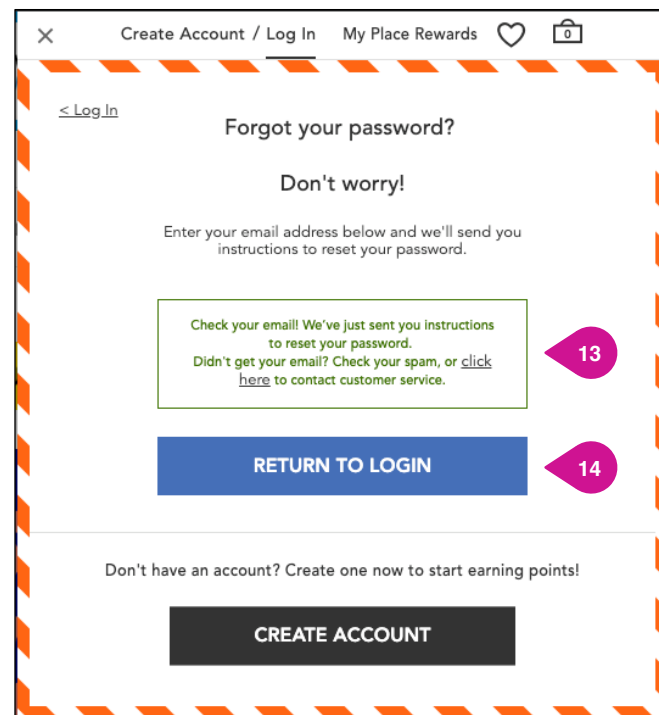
×
Create Account / Log In
My Place Rewards
0

< Log In

Forgot your password?

Don't worry!

Enter your email address below and we'll send you instructions to reset your password.

Check your email! We've just sent you instructions to reset your password.
Didn't get your email? Check your spam, or click here to contact customer service.

13

RETURN TO LOGIN

14

Don't have an account? Create one now to start earning points!

CREATE ACCOUNT